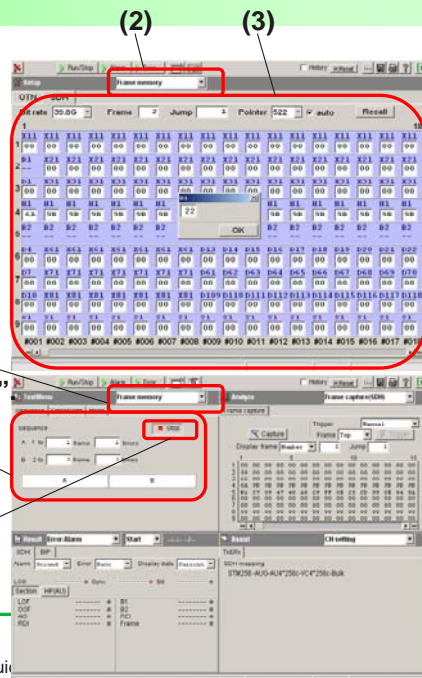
(2)
(3)

Run/Stop
Alarm
Error
History
Recall

Setup
frame memory

OTN
SDH

Bit rate 39.8G
Frame
Jump
Pointer 522
auto
Recall

1
X11 X11 X11 X11 X11 X11 X11 X11 X11 X11 X11 X11 X11 X11 X11 X11 X11
00 00 00 00 00 00 00 00 00 00 00 00 00 00 00 00 00
B1 X21 X21 X21 X21 X21 X21 X21 X21 X21 X21 X21 X21 X21 X21 X21 X21
X31 X31 X31 X31 X31 X31 X31 X31 X31 X31 X31 X31 X31 X31 X31 X31 X31
00 00 00 00 00 00 00 00
H1 H1 H1 H1 H1 H1 H1 H1
22
OK
B2 B2 B2 B2 B2 B2 B2 B2
X51 X51 X51 X51 X51 X51 X51 X51 D13 D14 D15 D16 D17 D18 D19 D20 D21 D22
D7 X71 X71 X71 X71 X71 X71 X71 D61 D62 D63 D64 D65 D66 D67 D68 D69 D70
D10 X81 X81 X81 X81 X81 X81 X81 D109 D110 D111 D112 D113 D114 D115 D116 D117 D118
00 00 00 00 00 00 00 00 00 00 00 00 00 00 00 00 00
#001 #002 #003 #004 #005 #006 #007 #008 #009 #010 #011 #012 #013 #014 #015 #016 #017 #018

Run/Stop
Alarm
Error
History
Recall

TestMenu
frame memory
Analyze
frame capture(SDH)
frame capture

Sequence
Stop
A
frame
times
B
frame
times
A
B

Capture
Trigger Manual
Frame Top
Display frame Number
Jump

Result
Error/Alarm
Start
SDH
BP
Alarm
Scroll
Error
Ratio
Display data
Section
HP(AU)
LOF
OOF
AIS
RDI
B1
B2
RDI
Frame

Assist
CH setting
TxRx
SDH missing
STM256-AUG-AU4*256c-VC4*256c-Bulk